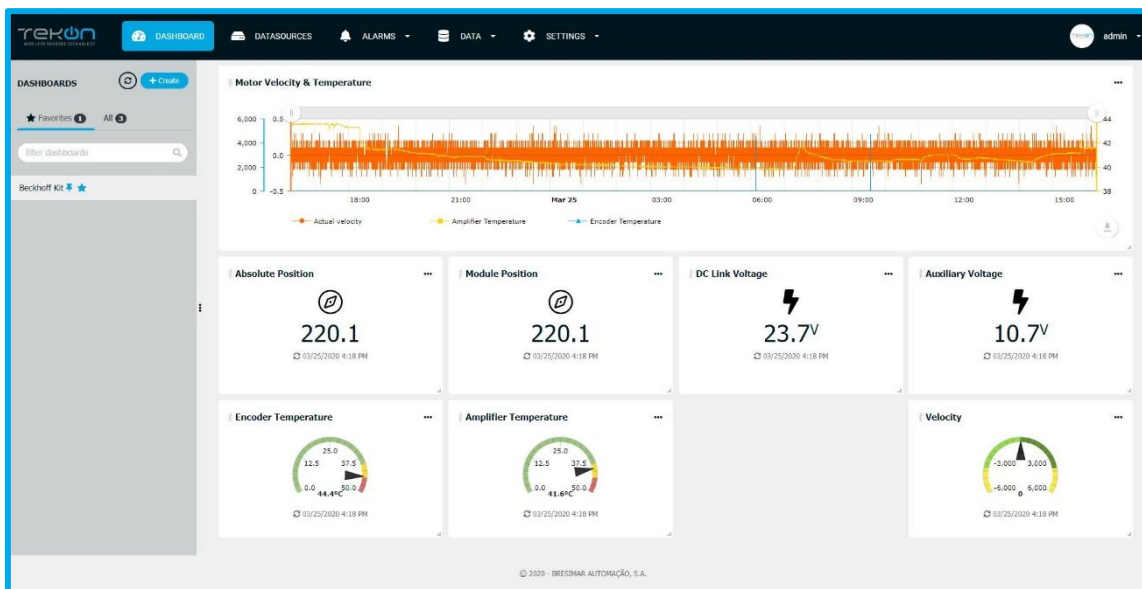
TEKON
WIRELESS SENSORS TECHNOLOGY

DASHBOARD DATASOURCES ALARMS DATA SETTINGS admin

DASHBOARDS + Create

Favorites 1 All 3

filter dashboards

Beckhoff Kit

Motor Velocity & Temperature

6,000 4,000 2,000 0
0.5 0.0 -0.5
44 42 40 38
18:00 21:00 Mar 25 03:00 06:00 09:00 12:00 15:00

Actual velocity Amplifier Temperature Encoder Temperature

Absolute Position
220.1
03/25/2020 4:18 PM

Module Position
220.1
03/25/2020 4:18 PM

DC Link Voltage
23.7V
03/25/2020 4:18 PM

Auxiliary Voltage
10.7V
03/25/2020 4:18 PM

Encoder Temperature
25.0 12.5 37.5 0.0 50.0
44.4°C
03/25/2020 4:18 PM

Amplifier Temperature
25.0 12.5 37.5 0.0 50.0
41.6°C
03/25/2020 4:18 PM

Velocity
-3,000 3,000 -6,000 6,000
0
03/25/2020 4:18 PM

© 2020 - BRESIMAR AUTOMAÇÃO, S.A.